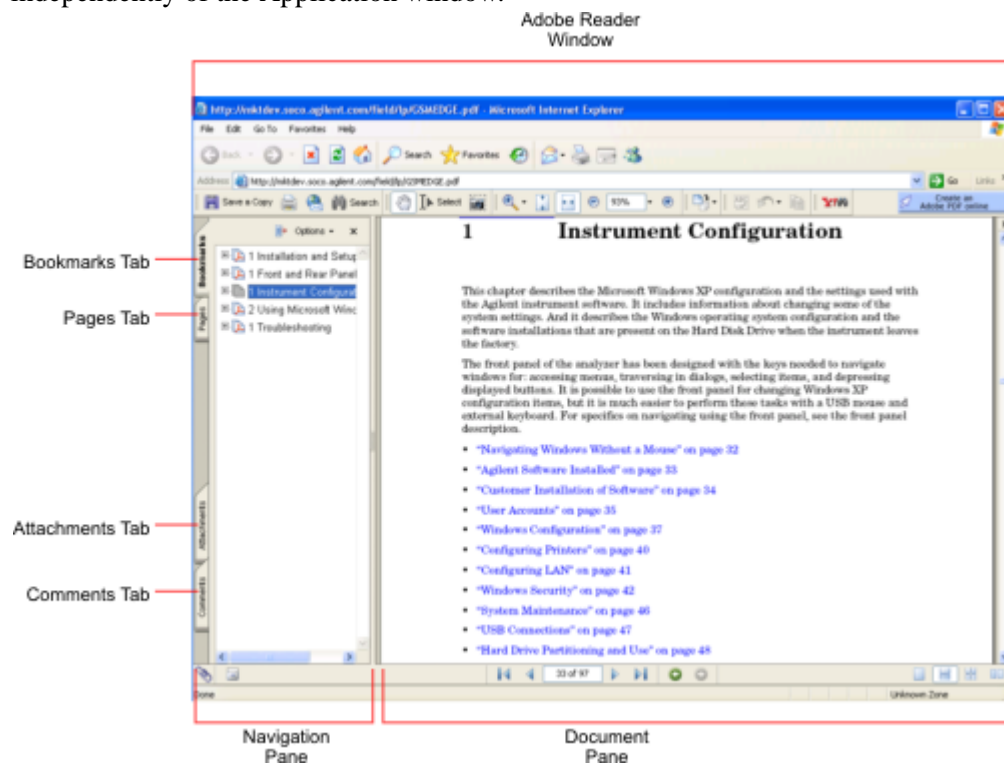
Adobe Reader Window

http://mktdev.soco.agilent.com/field/lp/G5MEDGE.pdf - Microsoft Internet Explorer

File Edit Go To Favorites Help

Back Search Favorites

Address http://mktdev.soco.agilent.com/field/lp/G5MEDGE.pdf Go Links

Save a Copy Search Select 93% Create an Adobe PDF online

Options

Bookmarks

Pages

1 Installation and Setup

1 Front and Rear Panel

1 Instrument Configura

2 Using Microsoft Winc

1 Troubleshooting

Attachments

Comments

Bookmarks Tab

Pages Tab

Attachments Tab

Comments Tab

1 Instrument Configuration

This chapter describes the Microsoft Windows XP configuration and the settings used with the Agilent instrument software. It includes information about changing some of the system settings. And it describes the Windows operating system configuration and the software installations that are present on the Hard Disk Drive when the instrument leaves the factory.

The front panel of the analyzer has been designed with the keys needed to navigate windows for: accessing menus, traversing in dialogs, selecting items, and depressing displayed buttons. It is possible to use the front panel for changing Windows XP configuration items, but it is much easier to perform these tasks with a USB mouse and external keyboard. For specifics on navigating using the front panel, see the front panel description.

• "Navigating Windows Without a Mouse" on page 32
• "Agilent Software Installed" on page 33
• "Customer Installation of Software" on page 34
• "User Accounts" on page 35
• "Windows Configuration" on page 37
• "Configuring Printers" on page 40
• "Configuring LAN" on page 41
• "Windows Security" on page 42
• "System Maintenance" on page 46
• "USB Connections" on page 47
• "Hard Drive Partitioning and Use" on page 48

33 of 97

Done

Unknown Zone

Navigation Pane

Document Pane